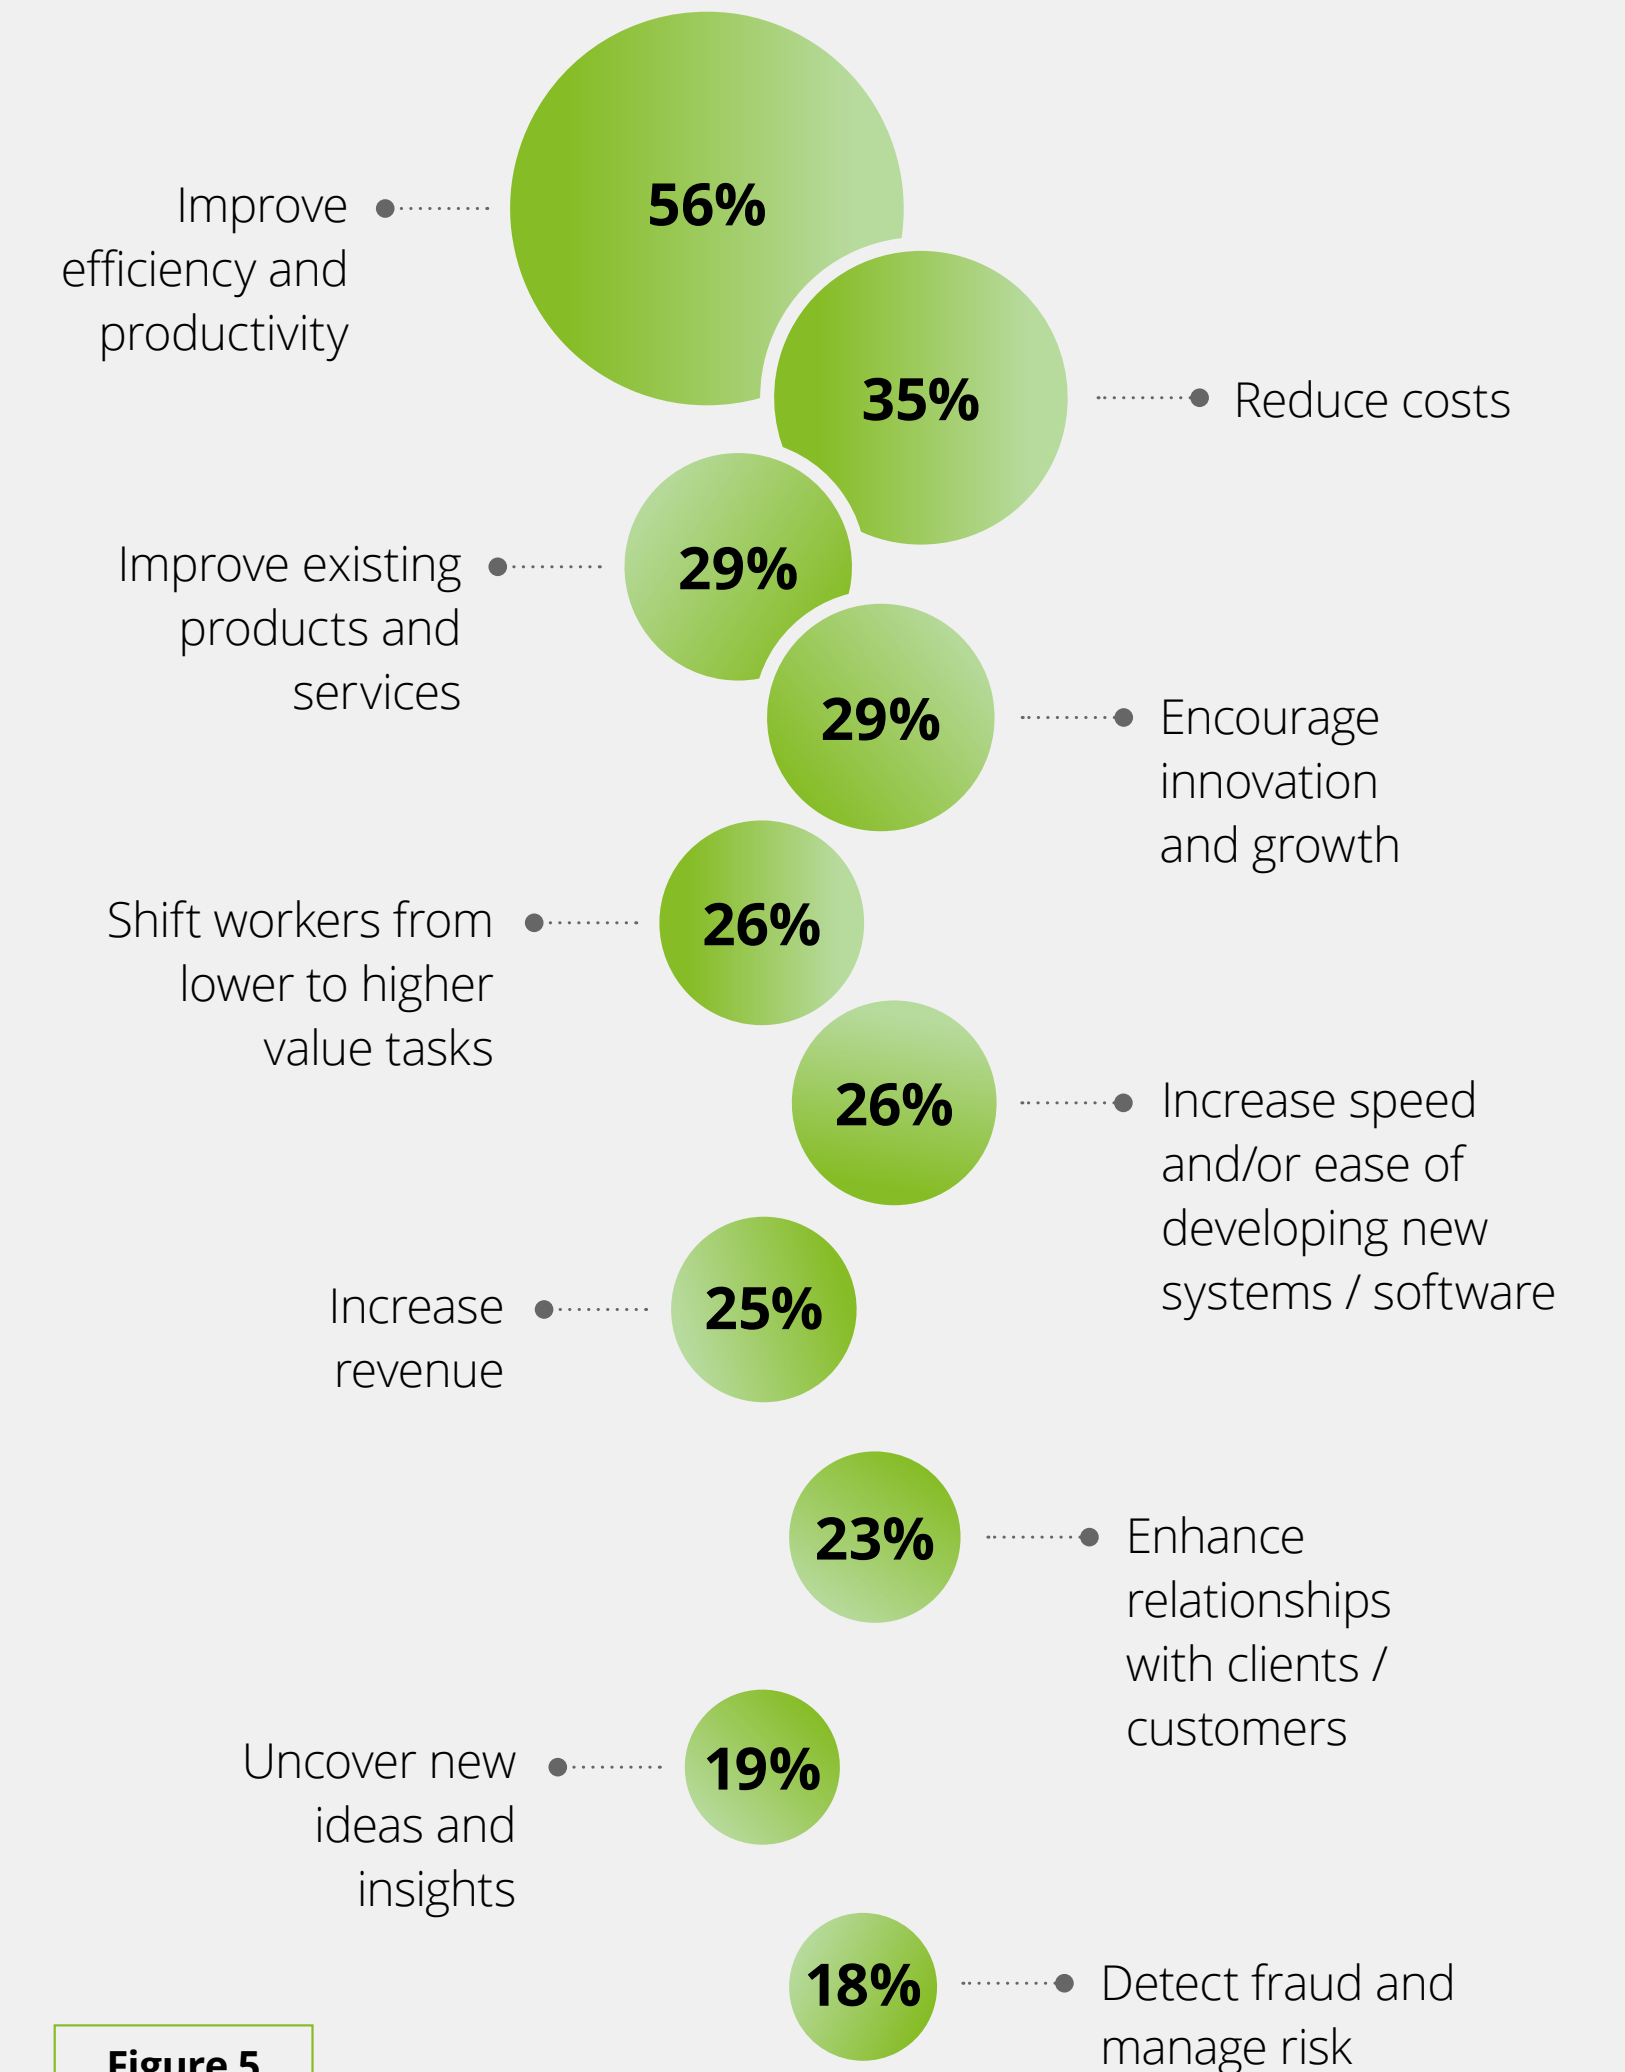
Improve efficiency and productivity

56%

35%

Reduce costs

Improve existing products and services

29%

29%

Encourage innovation and growth

Shift workers from lower to higher value tasks

26%

26%

Increase speed and/or ease of developing new systems / software

Increase revenue

25%

23%

Enhance relationships with clients / customers

Uncover new ideas and insights

19%

18%

Detect fraud and manage risk

Figure 5